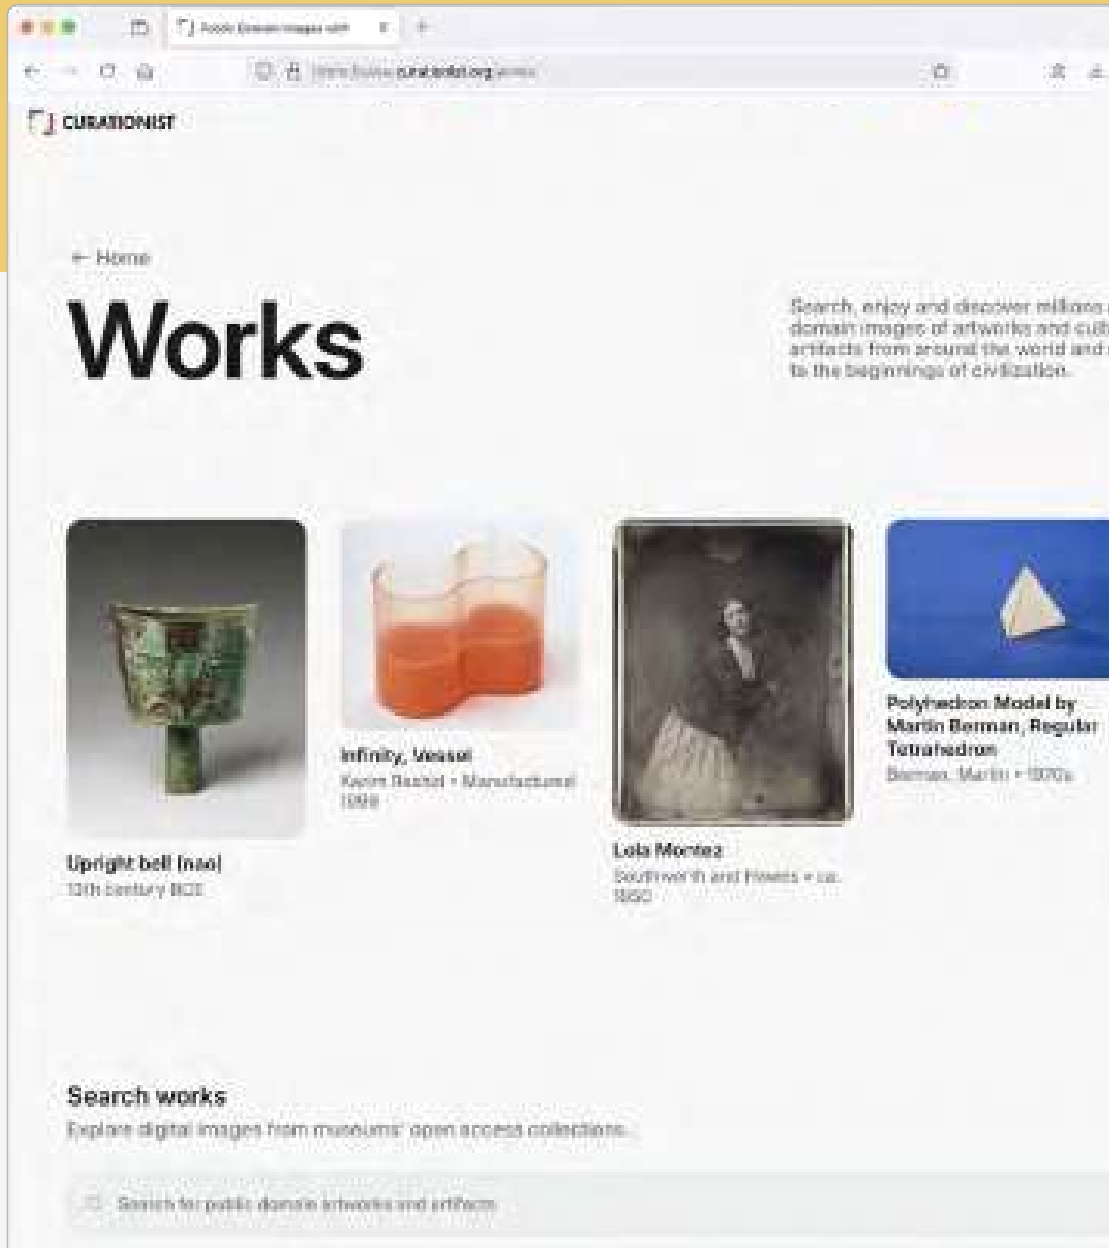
Public Domain Images with

https://www.curationist.org/works

CURATIONIST

← Home

Works

Search, enjoy and discover millions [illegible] domain images of artworks and cult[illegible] artifacts from around the world and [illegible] to the beginnings of civilization.

Upright bell (nao)
13th century BCE

Infinity, Vessel
Karim Rashid • Manufactured 1998

Lola Montez
Southworth and Hawes • ca. 1850

Polyhedron Model by Martin Berman, Regular Tetrahedron
Berman, Martin • 1970s

Search works
Explore digital images from museums' open access collections.

Search for public domain artworks and artifacts